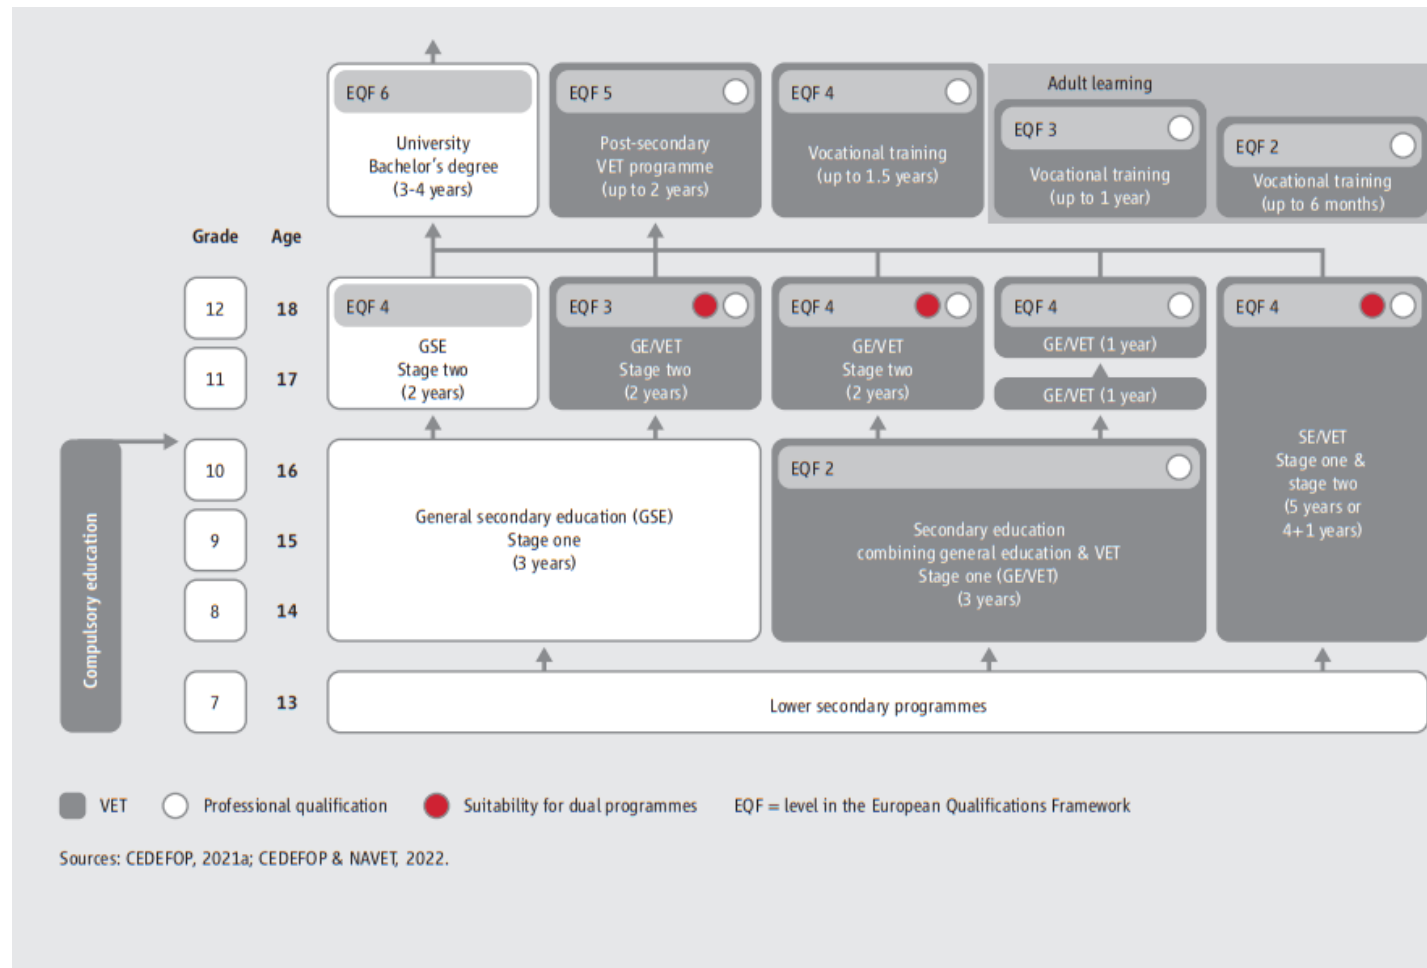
EQF 6
University
Bachelor's degree
(3-4 years)

EQF 5
Post-secondary
VET programme
(up to 2 years)

EQF 4
Vocational training
(up to 1.5 years)

Adult learning

EQF 3
Vocational training
(up to 1 year)

EQF 2
Vocational training
(up to 6 months)

| Grade | Age |
|---|---|
| 12 | 18 |
| 11 | 17 |
| 10 | 16 |
| 9 | 15 |
| 8 | 14 |
| 7 | 13 |

EQF 4
GSE
Stage two
(2 years)

EQF 3
GE/VET
Stage two
(2 years)

EQF 4
GE/VET
Stage two
(2 years)

EQF 4
GE/VET (1 year)

GE/VET (1 year)

EQF 4
SE/VET
Stage one &
stage two
(5 years or
4+1 years)

Compulsory education

General secondary education (GSE)
Stage one
(3 years)

EQF 2
Secondary education
combining general education & VET
Stage one (GE/VET)
(3 years)

Lower secondary programmes

VET Professional qualification Suitability for dual programmes EQF = level in the European Qualifications Framework

Sources: CEDEFOP, 2021a; CEDEFOP & NAVET, 2022.